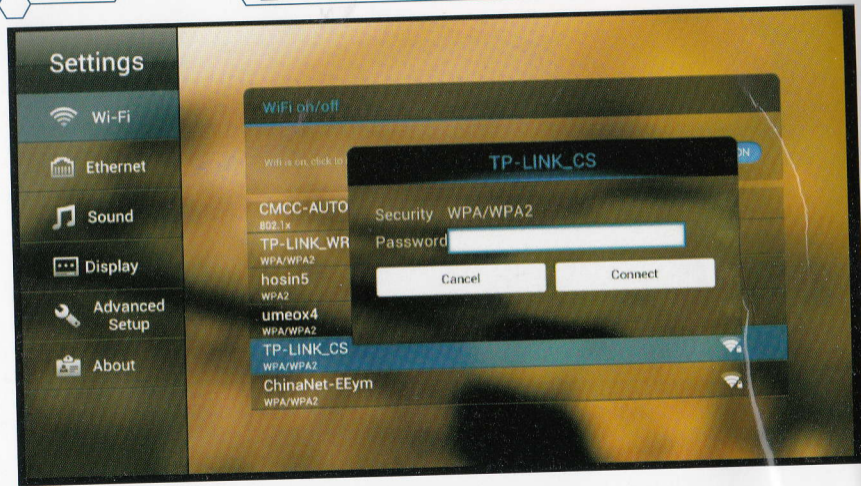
Settings

Wi-Fi

Ethernet

Sound

Display

Advanced Setup

About

WiFi on/off

Wifi is on, click to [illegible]

ON

CMCC-AUTO
802.1x

TP-LINK_WR
WPA/WPA2

hosin5
WPA2

umeox4
WPA/WPA2

TP-LINK_CS
WPA/WPA2

ChinaNet-EEym
WPA/WPA2

TP-LINK_CS

Security WPA/WPA2

Password

Cancel

Connect